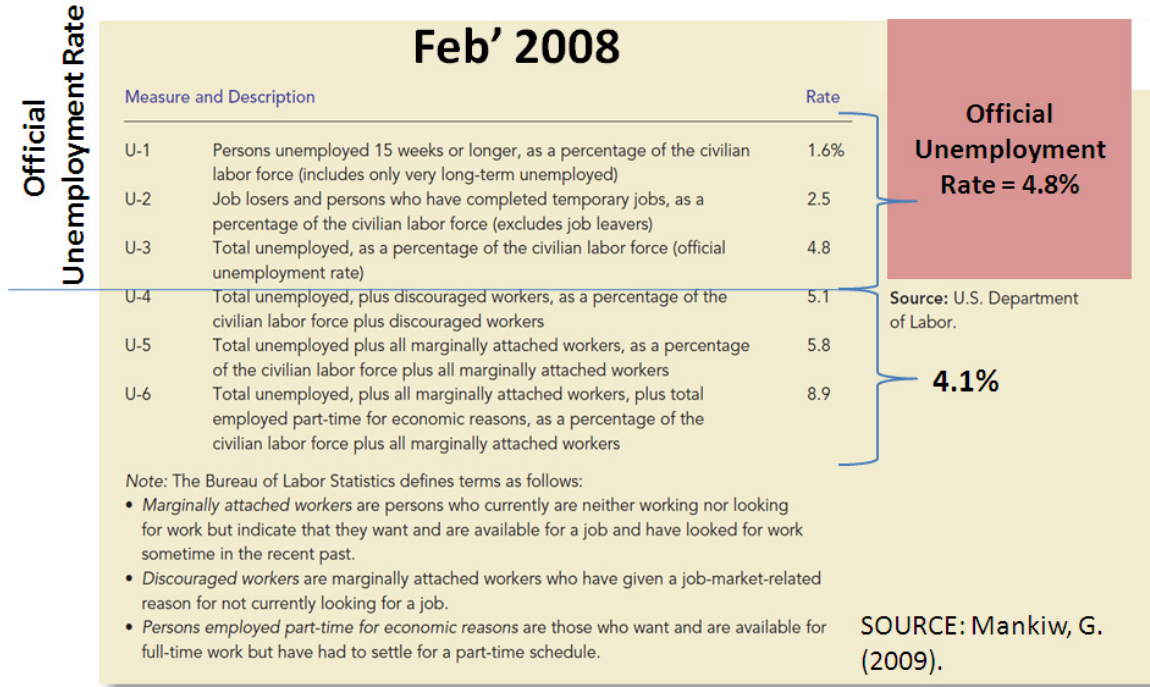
Official Unemployment Rate

Feb' 2008

| Measure and Description | | Rate |
|---|---|---|
| U-1 | Persons unemployed 15 weeks or longer, as a percentage of the civilian labor force (includes only very long-term unemployed) | 1.6% |
| U-2 | Job losers and persons who have completed temporary jobs, as a percentage of the civilian labor force (excludes job leavers) | 2.5 |
| U-3 | Total unemployed, as a percentage of the civilian labor force (official unemployment rate) | 4.8 |
| U-4 | Total unemployed, plus discouraged workers, as a percentage of the civilian labor force plus discouraged workers | 5.1 |
| U-5 | Total unemployed plus all marginally attached workers, as a percentage of the civilian labor force plus all marginally attached workers | 5.8 |
| U-6 | Total unemployed, plus all marginally attached workers, plus total employed part-time for economic reasons, as a percentage of the civilian labor force plus all marginally attached workers | 8.9 |

Official Unemployment Rate = 4.8%

Source: U.S. Department of Labor.

4.1%

Note: The Bureau of Labor Statistics defines terms as follows:
• Marginally attached workers are persons who currently are neither working nor looking for work but indicate that they want and are available for a job and have looked for work sometime in the recent past.
• Discouraged workers are marginally attached workers who have given a job-market-related reason for not currently looking for a job.
• Persons employed part-time for economic reasons are those who want and are available for full-time work but have had to settle for a part-time schedule.

SOURCE: Mankiw, G. (2009).